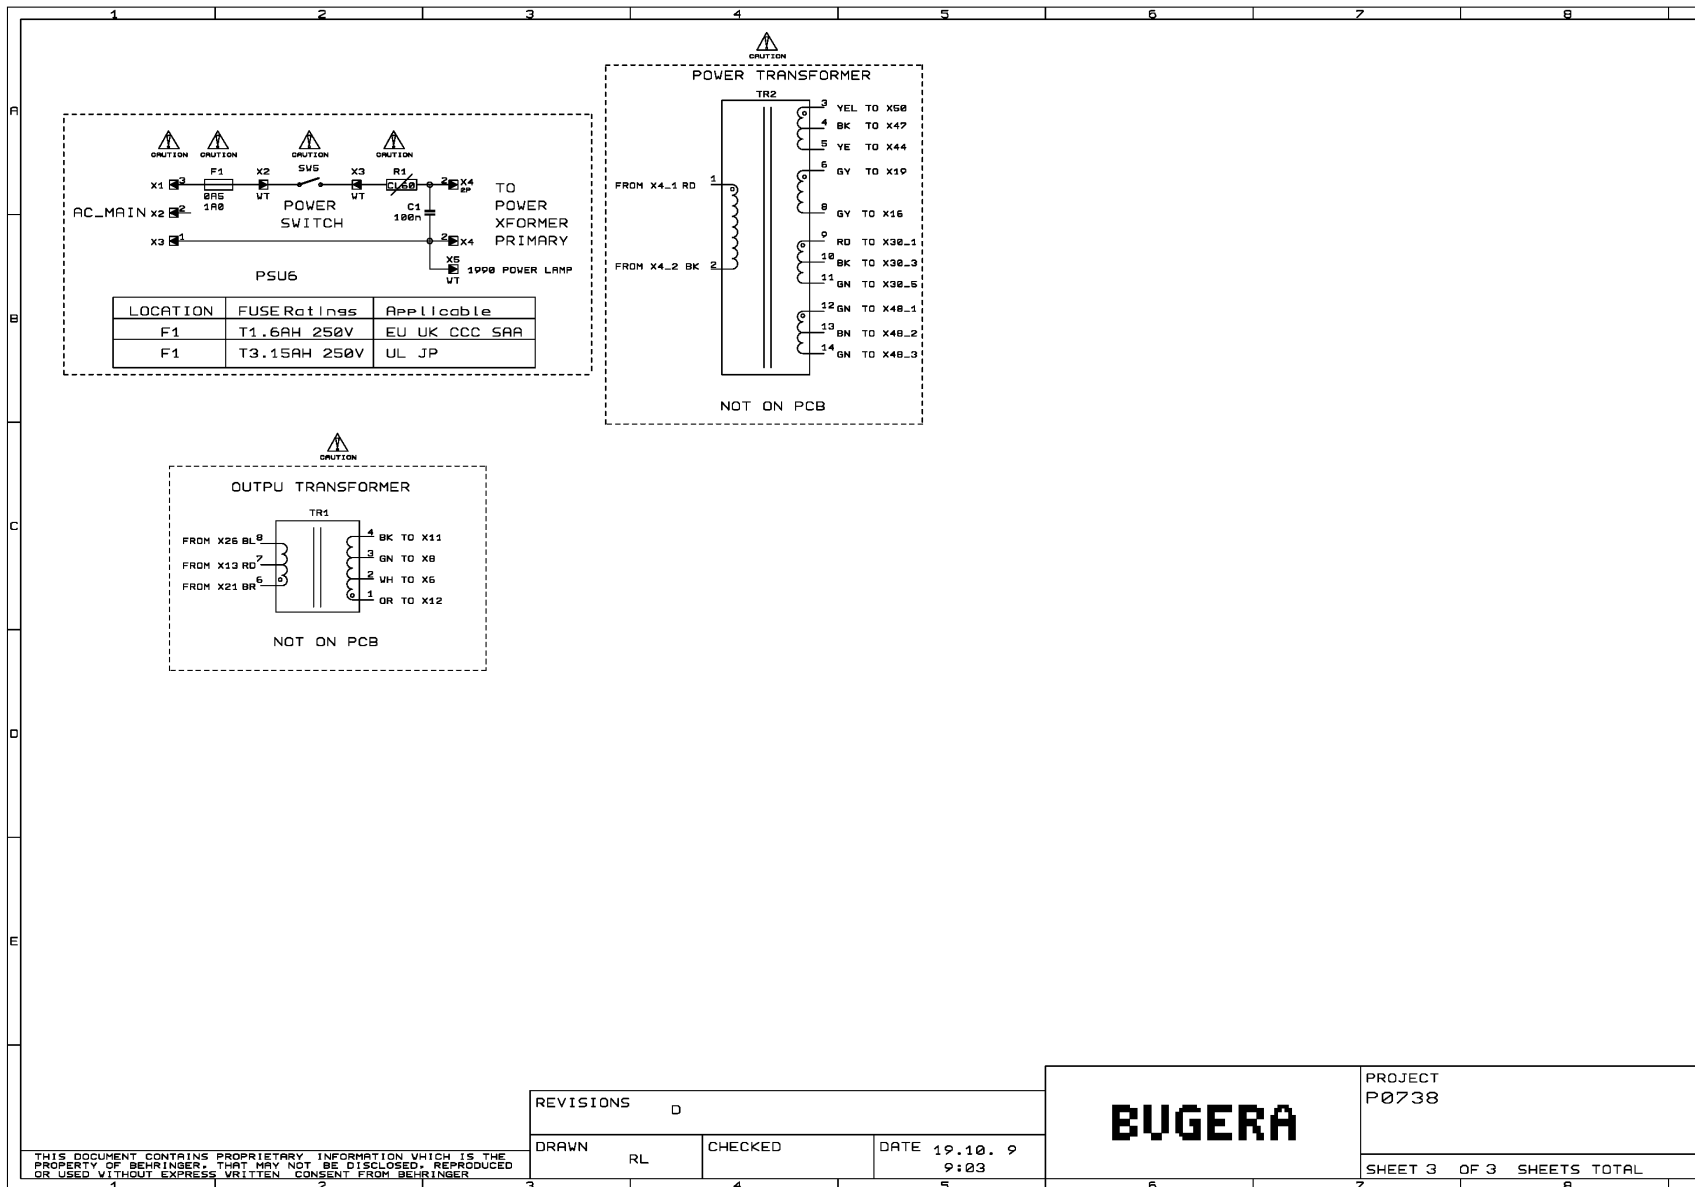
1 2 3 4 5 6 7 8

A

B

C

D

E

CAUTION

POWER TRANSFORMER

TR2

3 YEL TO X50
4 BK TO X47
5 YE TO X44
6 GY TO X19
8 GY TO X16
9 RD TO X30_1
10 BK TO X30_3
11 GN TO X30_5
12 GN TO X48_1
13 BN TO X48_2
14 GN TO X48_3

FROM X4_1 RD 1

FROM X4_2 BK 2

NOT ON PCB

CAUTION CAUTION CAUTION CAUTION

X1 3
AC_MAIN X2 2
X3 1

F1
0A5
1A0

X2
WT

SW5

POWER
SWITCH

X3
WT

R1
CL60

C1
100n

2 X4
2P

2 X4

X5
WT

1990 POWER LAMP

TO
POWER
XFORMER
PRIMARY

PSU6

| LOCATION | FUSE Ratings | Applicable |
|---|---|---|
| F1 | T1.6AH 250V | EU UK CCC SAA |
| F1 | T3.15AH 250V | UL JP |

CAUTION

OUTPU TRANSFORMER

TR1

FROM X26 BL 8
FROM X13 RD 7
FROM X21 BR 6

4 BK TO X11
3 GN TO X8
2 WH TO X5
1 OR TO X12

NOT ON PCB

THIS DOCUMENT CONTAINS PROPRIETARY INFORMATION WHICH IS THE PROPERTY OF BEHRINGER, THAT MAY NOT BE DISCLOSED, REPRODUCED OR USED WITHOUT EXPRESS WRITTEN CONSENT FROM BEHRINGER

REVISIONS D

DRAWN RL

CHECKED

DATE 19.10. 9 9:03

BUGERA

PROJECT
P0738

SHEET 3 OF 3 SHEETS TOTAL